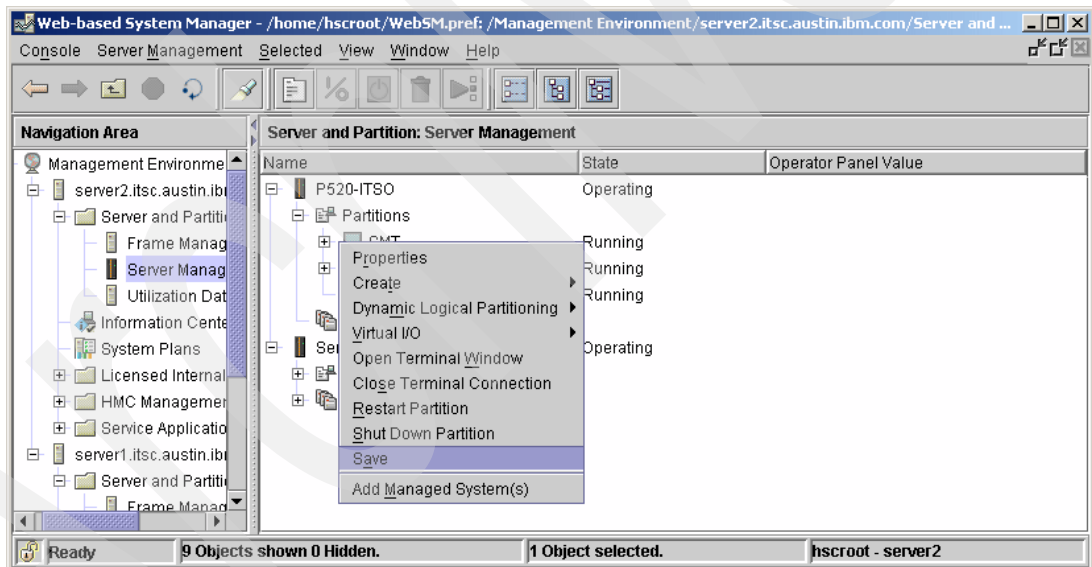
Web-based System Manager - /home/hscroot/WebSM.pref: /Management Environment/server2.itsc.austin.ibm.com/Server and ...

Console Server Management Selected View Window Help

Navigation Area

Management Environme
server2.itsc.austin.ibı
Server and Partiti
Frame Manag
Server Manag
Utilization Dat
Information Cente
System Plans
Licensed Internal
HMC Managemer
Service Applicatio
server1.itsc.austin.ibı
Server and Partiti
Frame Manag

Server and Partition: Server Management

| Name | State | Operator Panel Value |
|---|---|---|
| P520-ITSO | Operating | |
| Partitions | | |
| CMT | Running | |
| | Running | |
| | Running | |
| Se | Operating | |

Properties
Create
Dynamic Logical Partitioning
Virtual I/O
Open Terminal Window
Close Terminal Connection
Restart Partition
Shut Down Partition
Save
Add Managed System(s)

Ready | 9 Objects shown 0 Hidden. | 1 Object selected. | hscroot - server2